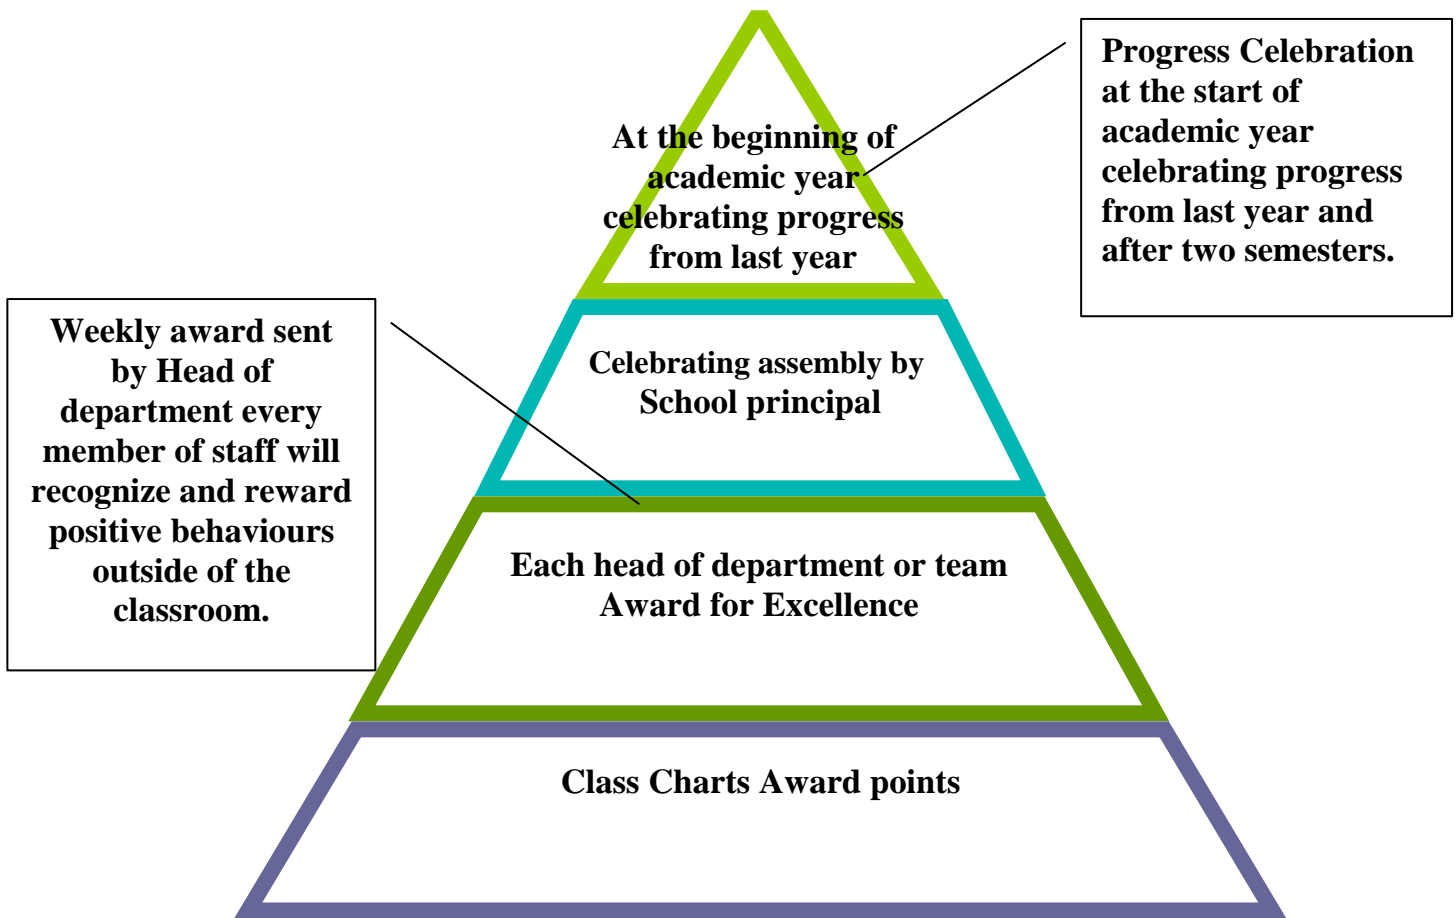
At the beginning of academic year celebrating progress from last year

Progress Celebration at the start of academic year celebrating progress from last year and after two semesters.

Weekly award sent by Head of department every member of staff will recognize and reward positive behaviours outside of the classroom.

Celebrating assembly by School principal

Each head of department or team Award for Excellence

Class Charts Award points